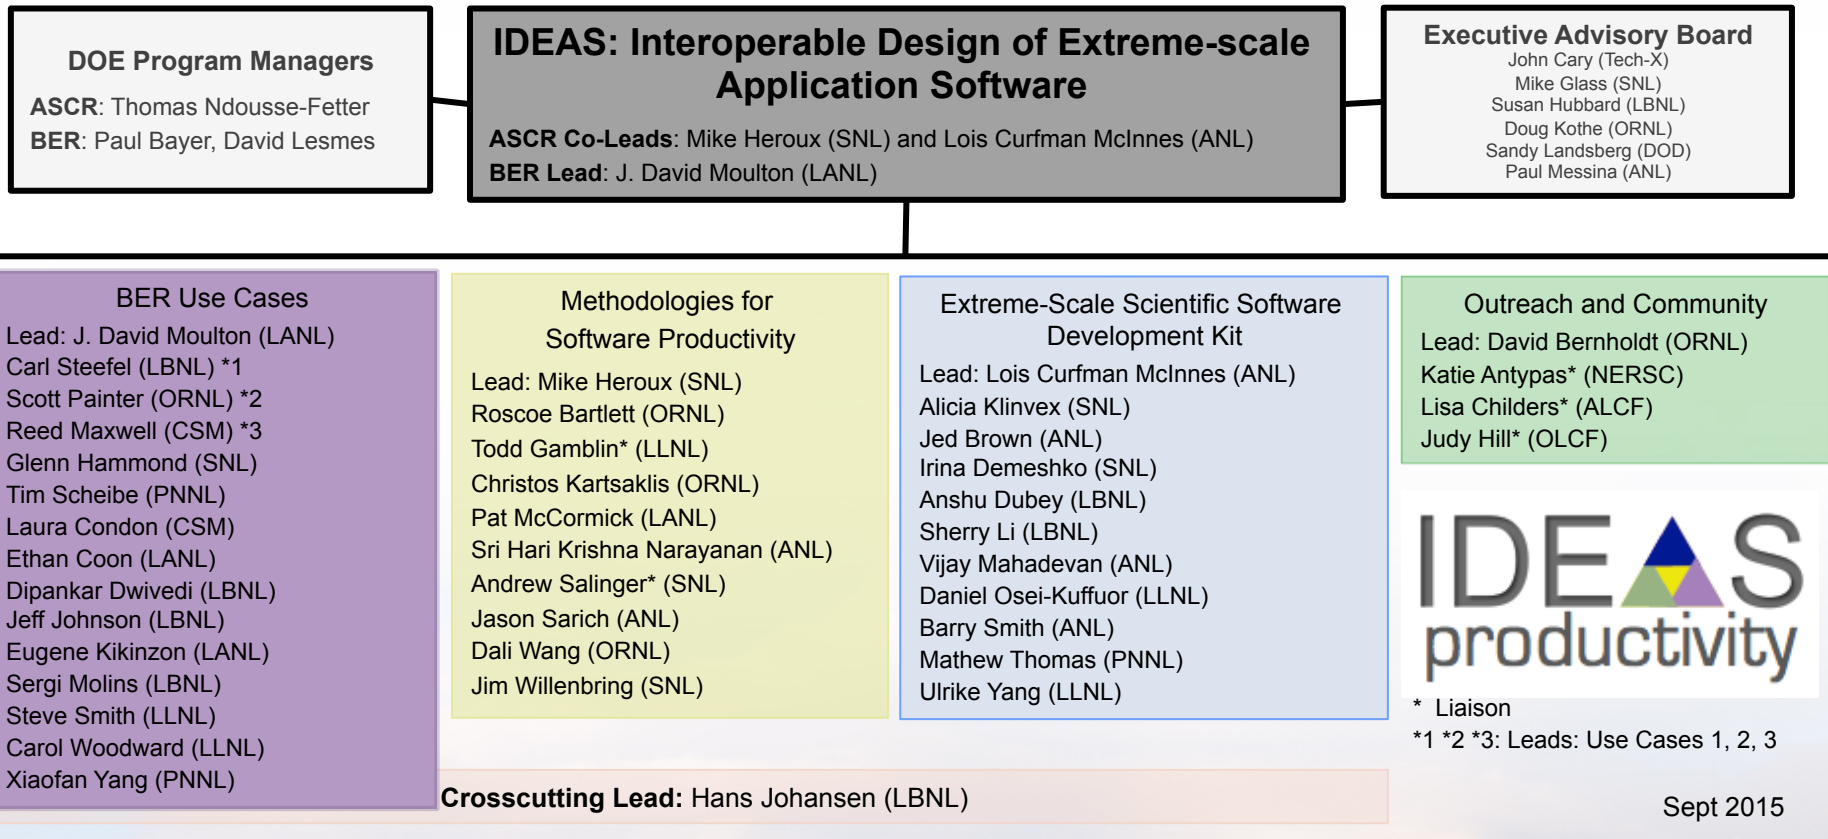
DOE Program Managers

ASCR: Thomas Ndousse-Fetter
BER: Paul Bayer, David Lesmes

IDEAS: Interoperable Design of Extreme-scale Application Software

ASCR Co-Leads: Mike Heroux (SNL) and Lois Curfman McInnes (ANL)
BER Lead: J. David Moulton (LANL)

Executive Advisory Board
John Cary (Tech-X)
Mike Glass (SNL)
Susan Hubbard (LBNL)
Doug Kothe (ORNL)
Sandy Landsberg (DOD)
Paul Messina (ANL)

BER Use Cases
Lead: J. David Moulton (LANL)
Carl Steefel (LBNL) *1
Scott Painter (ORNL) *2
Reed Maxwell (CSM) *3
Glenn Hammond (SNL)
Tim Scheibe (PNNL)
Laura Condon (CSM)
Ethan Coon (LANL)
Dipankar Dwivedi (LBNL)
Jeff Johnson (LBNL)
Eugene Kikinzon (LANL)
Sergi Molins (LBNL)
Steve Smith (LLNL)
Carol Woodward (LLNL)
Xiaofan Yang (PNNL)

Methodologies for Software Productivity
Lead: Mike Heroux (SNL)
Roscoe Bartlett (ORNL)
Todd Gamblin* (LLNL)
Christos Kartsaklis (ORNL)
Pat McCormick (LANL)
Sri Hari Krishna Narayanan (ANL)
Andrew Salinger* (SNL)
Jason Sarich (ANL)
Dali Wang (ORNL)
Jim Willenbring (SNL)

Extreme-Scale Scientific Software Development Kit
Lead: Lois Curfman McInnes (ANL)
Alicia Klinvex (SNL)
Jed Brown (ANL)
Irina Demeshko (SNL)
Anshu Dubey (LBNL)
Sherry Li (LBNL)
Vijay Mahadevan (ANL)
Daniel Osei-Kuffuor (LLNL)
Barry Smith (ANL)
Mathew Thomas (PNNL)
Ulrike Yang (LLNL)

Outreach and Community
Lead: David Bernholdt (ORNL)
Katie Antypas* (NERSC)
Lisa Childers* (ALCF)
Judy Hill* (OLCF)

IDEAS
productivity

* Liaison
*1 *2 *3: Leads: Use Cases 1, 2, 3

Crosscutting Lead: Hans Johansen (LBNL)

Sept 2015